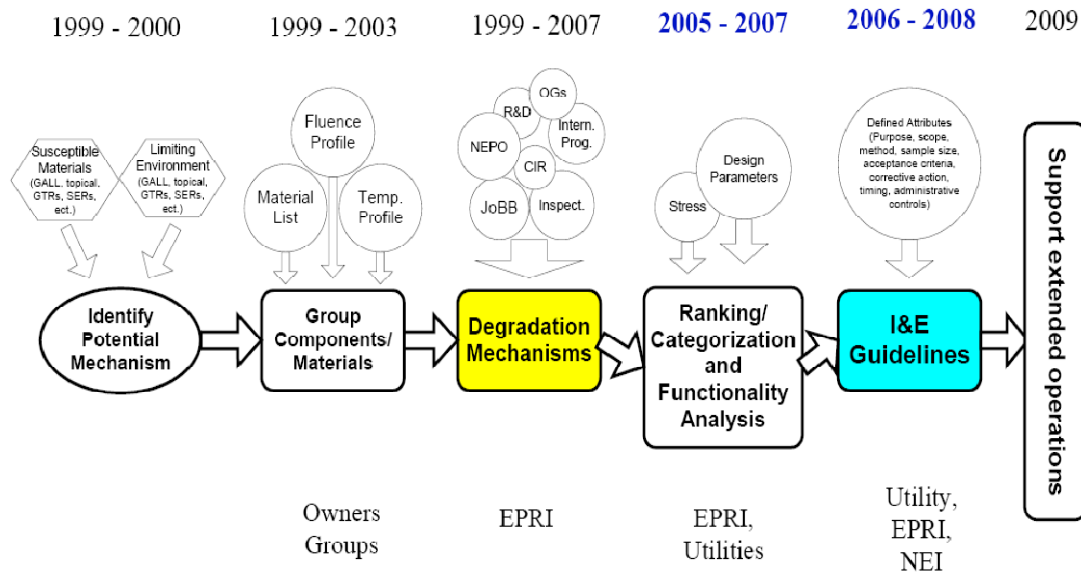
1999 - 2000

Susceptible Materials (GALL, topical, GTRs, SERs, ect.)

Limiting Environment (GALL, topical, GTRs, SERs, ect.)

Identify Potential Mechanism

1999 - 2003

Fluence Profile

Material List

Temp. Profile

Group Components/ Materials

Owners Groups

1999 - 2007

OGs

R&D

Intern. Prog.

NEPO

CIR

JoBB

Inspect.

Degradation Mechanisms

EPRI

2005 - 2007

Design Parameters

Stress

Ranking/ Categorization and Functionality Analysis

EPRI, Utilities

2006 - 2008

Defined Attributes (Purpose, scope, method, sample size, acceptance criteria, corrective action, timing, administrative controls)

I&E Guidelines

Utility, EPRI, NEI

2009

Support extended operations